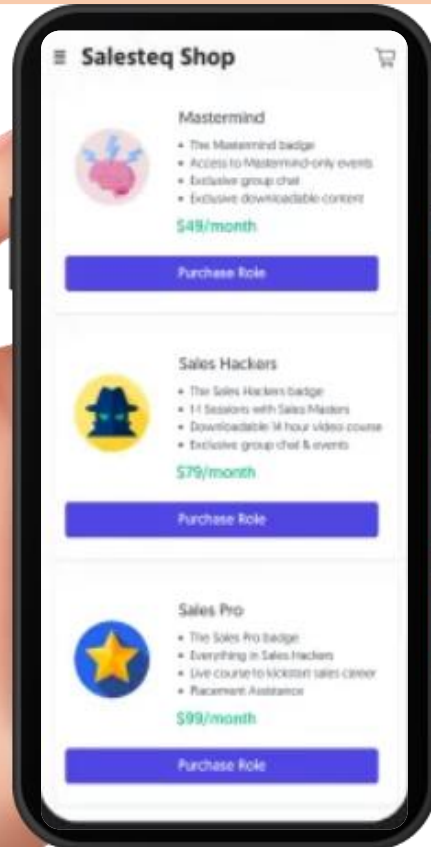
Salesteq Shop

Mastermind

- The Mastermind badge
- Access to Mastermind-only events
- Exclusive group chat
- Exclusive downloadable content

$49/month

Purchase Role

Sales Hackers

- The Sales Hackers badge
- 1:1 Sessions with Sales Masters
- Downloadable 14 hour video course
- Exclusive group chat & events

$79/month

Purchase Role

Sales Pro

- The Sales Pro badge
- Everything in Sales Hackers
- Live course to kickstart sales career
- Placement Assistance

$99/month

Purchase Role